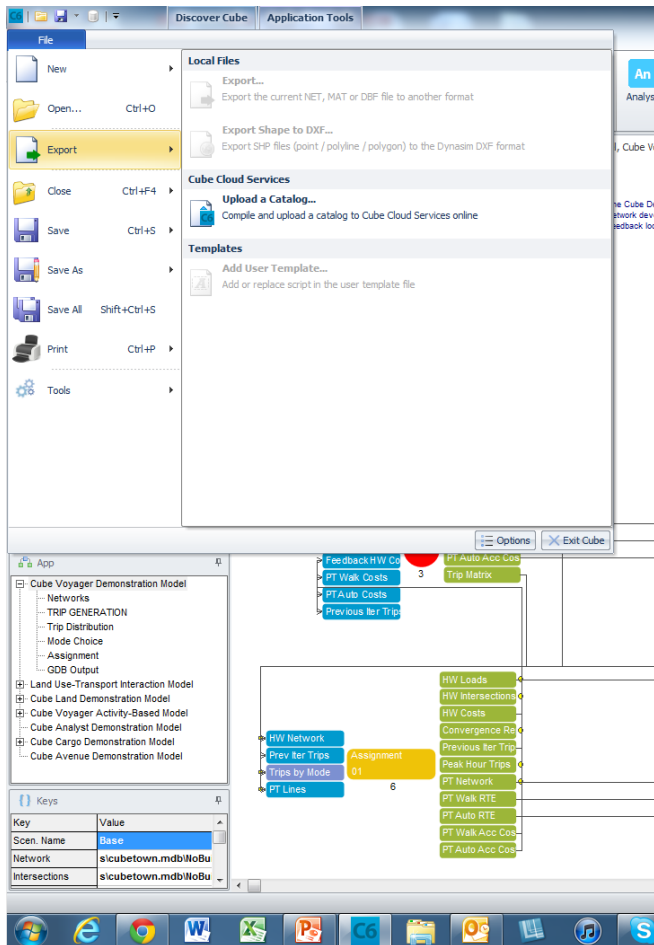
Discover Cube
Application Tools

File

New
Open... Ctrl+O
Export
Close Ctrl+F4
Save Ctrl+S
Save As
Save All Shift+Ctrl+S
Print Ctrl+P
Tools

Local Files

Export...
Export the current NET, MAT or DBF file to another format

Export Shape to DXF...
Export SHP files (point / polyline / polygon) to the Dynasim DXF format

Cube Cloud Services

Upload a Catalog...
Compile and upload a catalog to Cube Cloud Services online

Templates

Add User Template...
Add or replace script in the user template file

Options
Exit Cube

An
Analys
l, Cube V
he Cube D
etwork dev
eedback lo

App

Cube Voyager Demonstration Model
Networks
TRIP GENERATION
Trip Distribution
Mode Choice
Assignment
GDB Output
Land Use-Transport Interaction Model
Cube Land Demonstration Model
Cube Voyager Activity-Based Model
Cube Analyst Demonstration Model
Cube Cargo Demonstration Model
Cube Avenue Demonstration Model

Keys

| Key | Value |
|---|---|
| Scen. Name | Base |
| Network | s\cubetown.mdb\NoBu |
| Intersections | s\cubetown.mdb\NoBu |

Feedback HW Co
PT Walk Costs
PT Auto Costs
Previous Iter Trips
3
PT Auto Acc Cos
Trip Matrix

HW Network
Prev Iter Trips
Trips by Mode
PT Lines
Assignment
01
6

HW Loads
HW Intersections
HW Costs
Convergence Re
Previous Iter Trip
Peak Hour Trips
PT Network
PT Walk RTE
PT Auto RTE
PT Walk Acc Cos
PT Auto Acc Cos